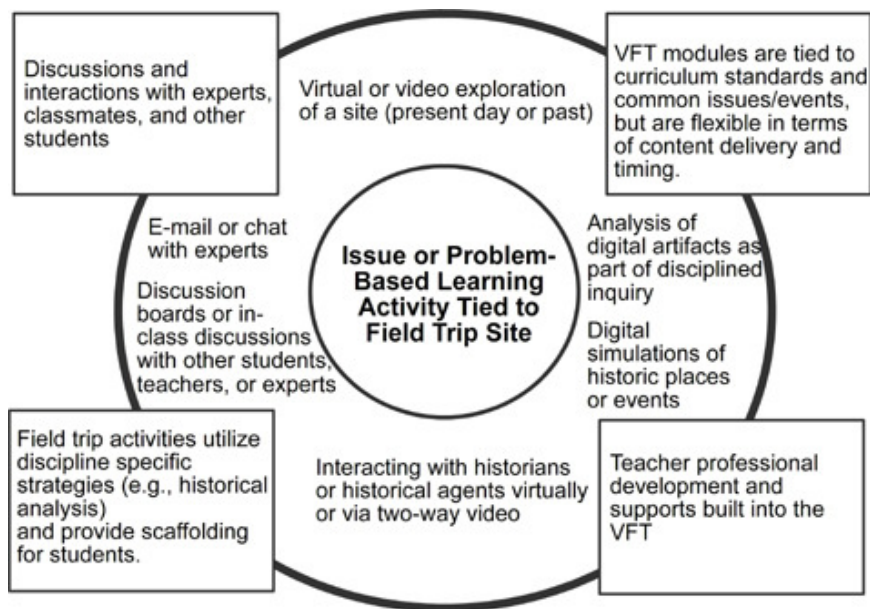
Discussions and interactions with experts, classmates, and other students

Virtual or video exploration of a site (present day or past)

VFT modules are tied to curriculum standards and common issues/events, but are flexible in terms of content delivery and timing.

E-mail or chat with experts

Discussion boards or in-class discussions with other students, teachers, or experts

Issue or Problem-Based Learning Activity Tied to Field Trip Site

Analysis of digital artifacts as part of disciplined inquiry

Digital simulations of historic places or events

Field trip activities utilize discipline specific strategies (e.g., historical analysis) and provide scaffolding for students.

Interacting with historians or historical agents virtually or via two-way video

Teacher professional development and supports built into the VFT